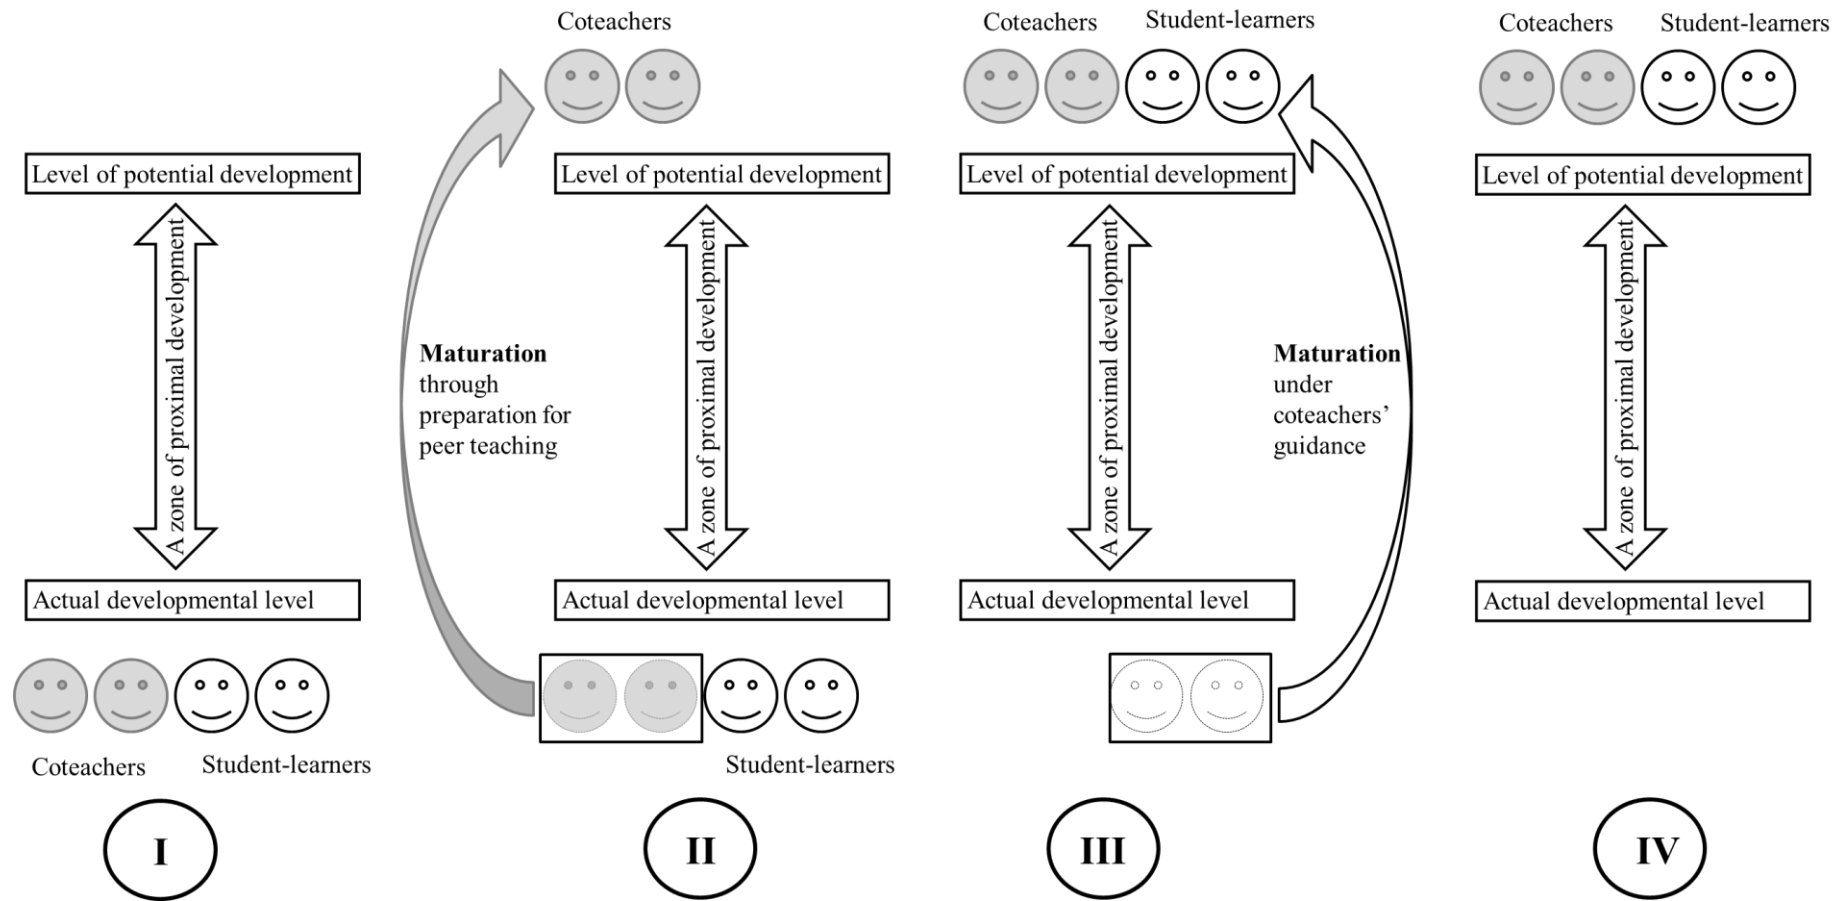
Level of potential development

A zone of proximal development

Actual developmental level

Coteachers Student-learners

I

Coteachers

Level of potential development

Maturation through preparation for peer teaching

A zone of proximal development

Actual developmental level

Student-learners

II

Coteachers Student-learners

Level of potential development

A zone of proximal development

Maturation under coteachers' guidance

Actual developmental level

III

Coteachers Student-learners

Level of potential development

A zone of proximal development

Actual developmental level

IV